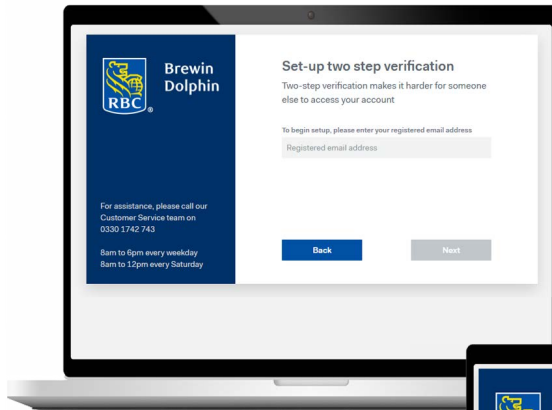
RBC

Brewin Dolphin

For assistance, please call our Customer Service team on 0330 1742 743

8am to 6pm every weekday
8am to 12pm every Saturday

Set-up two step verification

Two-step verification makes it harder for someone else to access your account

To begin setup, please enter your registered email address

Registered email address

Back

Next